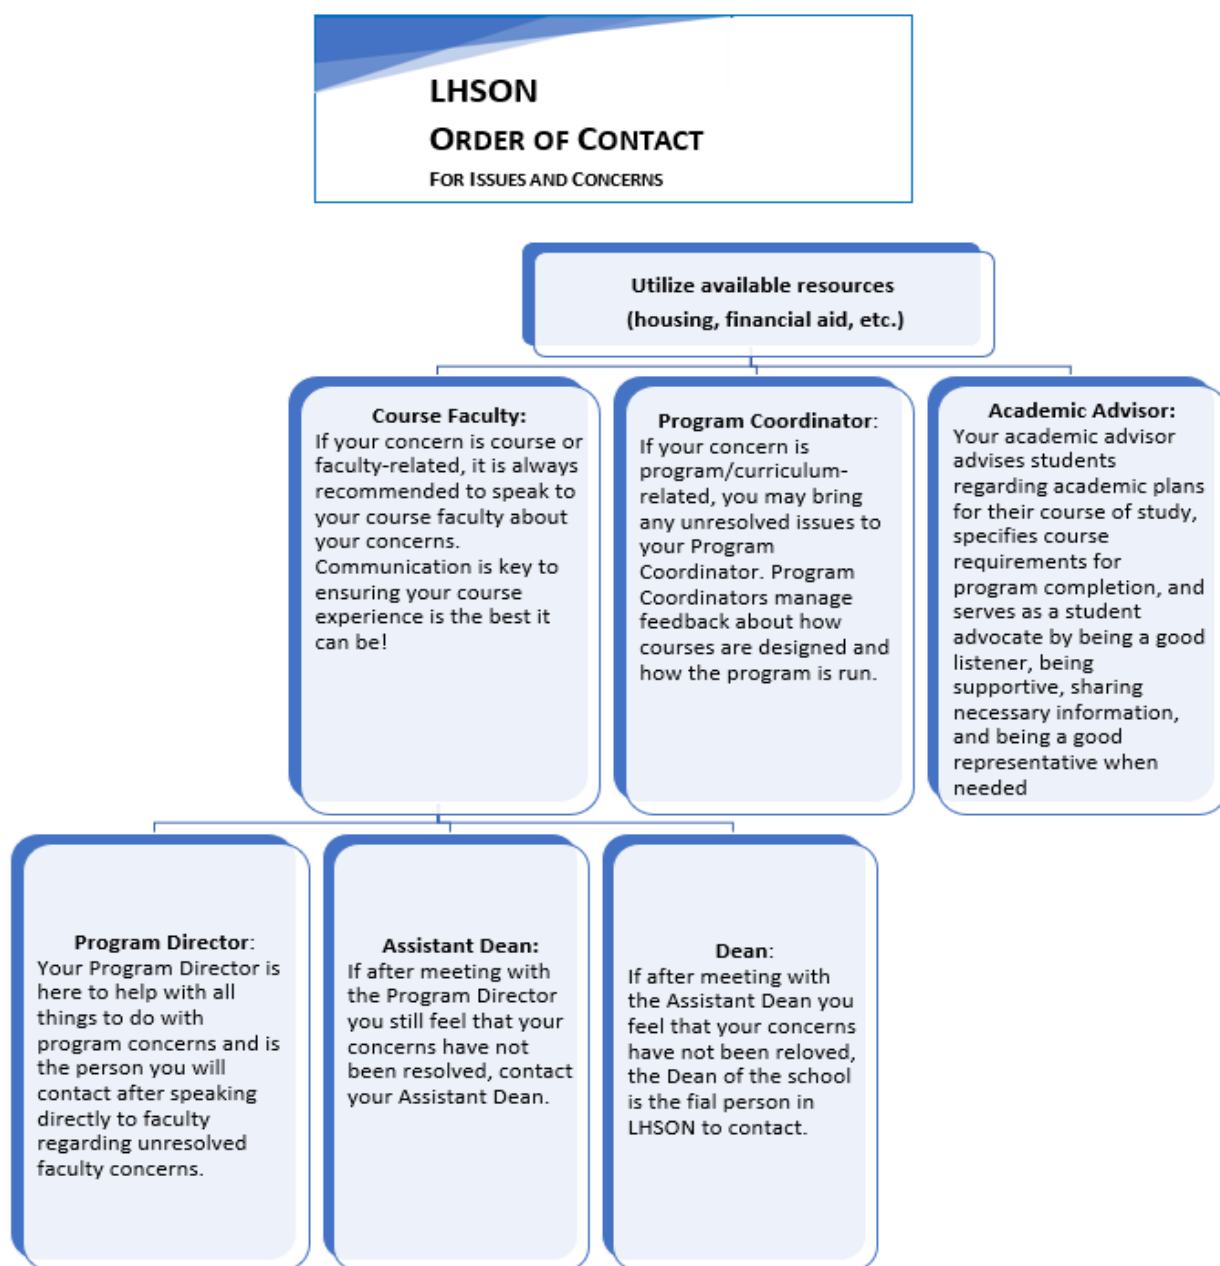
LHSON
ORDER OF CONTACT
FOR ISSUES AND CONCERNS

Utilize available resources (housing, financial aid, etc.)

Course Faculty:
If your concern is course or faculty-related, it is always recommended to speak to your course faculty about your concerns. Communication is key to ensuring your course experience is the best it can be!

Program Coordinator:
If your concern is program/curriculum-related, you may bring any unresolved issues to your Program Coordinator. Program Coordinators manage feedback about how courses are designed and how the program is run.

Academic Advisor:
Your academic advisor advises students regarding academic plans for their course of study, specifies course requirements for program completion, and serves as a student advocate by being a good listener, being supportive, sharing necessary information, and being a good representative when needed

Program Director:
Your Program Director is here to help with all things to do with program concerns and is the person you will contact after speaking directly to faculty regarding unresolved faculty concerns.

Assistant Dean:
If after meeting with the Program Director you still feel that your concerns have not been resolved, contact your Assistant Dean.

Dean:
If after meeting with the Assistant Dean you feel that your concerns have not been reloved, the Dean of the school is the fial person in LHSON to contact.